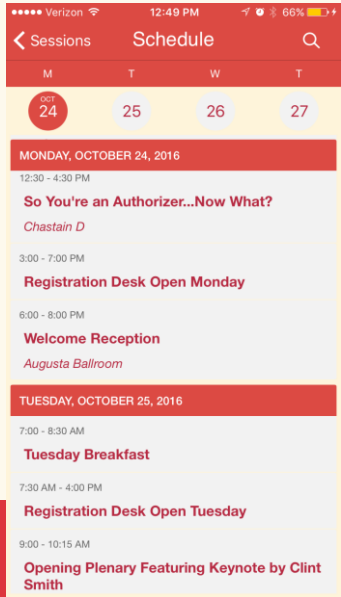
●●●●● Verizon 12:49 PM 66%

< Sessions Schedule

M T W T

OCT 24 25 26 27

MONDAY, OCTOBER 24, 2016

12:30 - 4:30 PM

So You're an Authorizer...Now What?

Chastain D

3:00 - 7:00 PM

Registration Desk Open Monday

6:00 - 8:00 PM

Welcome Reception

Augusta Ballroom

TUESDAY, OCTOBER 25, 2016

7:00 - 8:30 AM

Tuesday Breakfast

7:30 AM - 4:00 PM

Registration Desk Open Tuesday

9:00 - 10:15 AM

Opening Plenary Featuring Keynote by Clint Smith